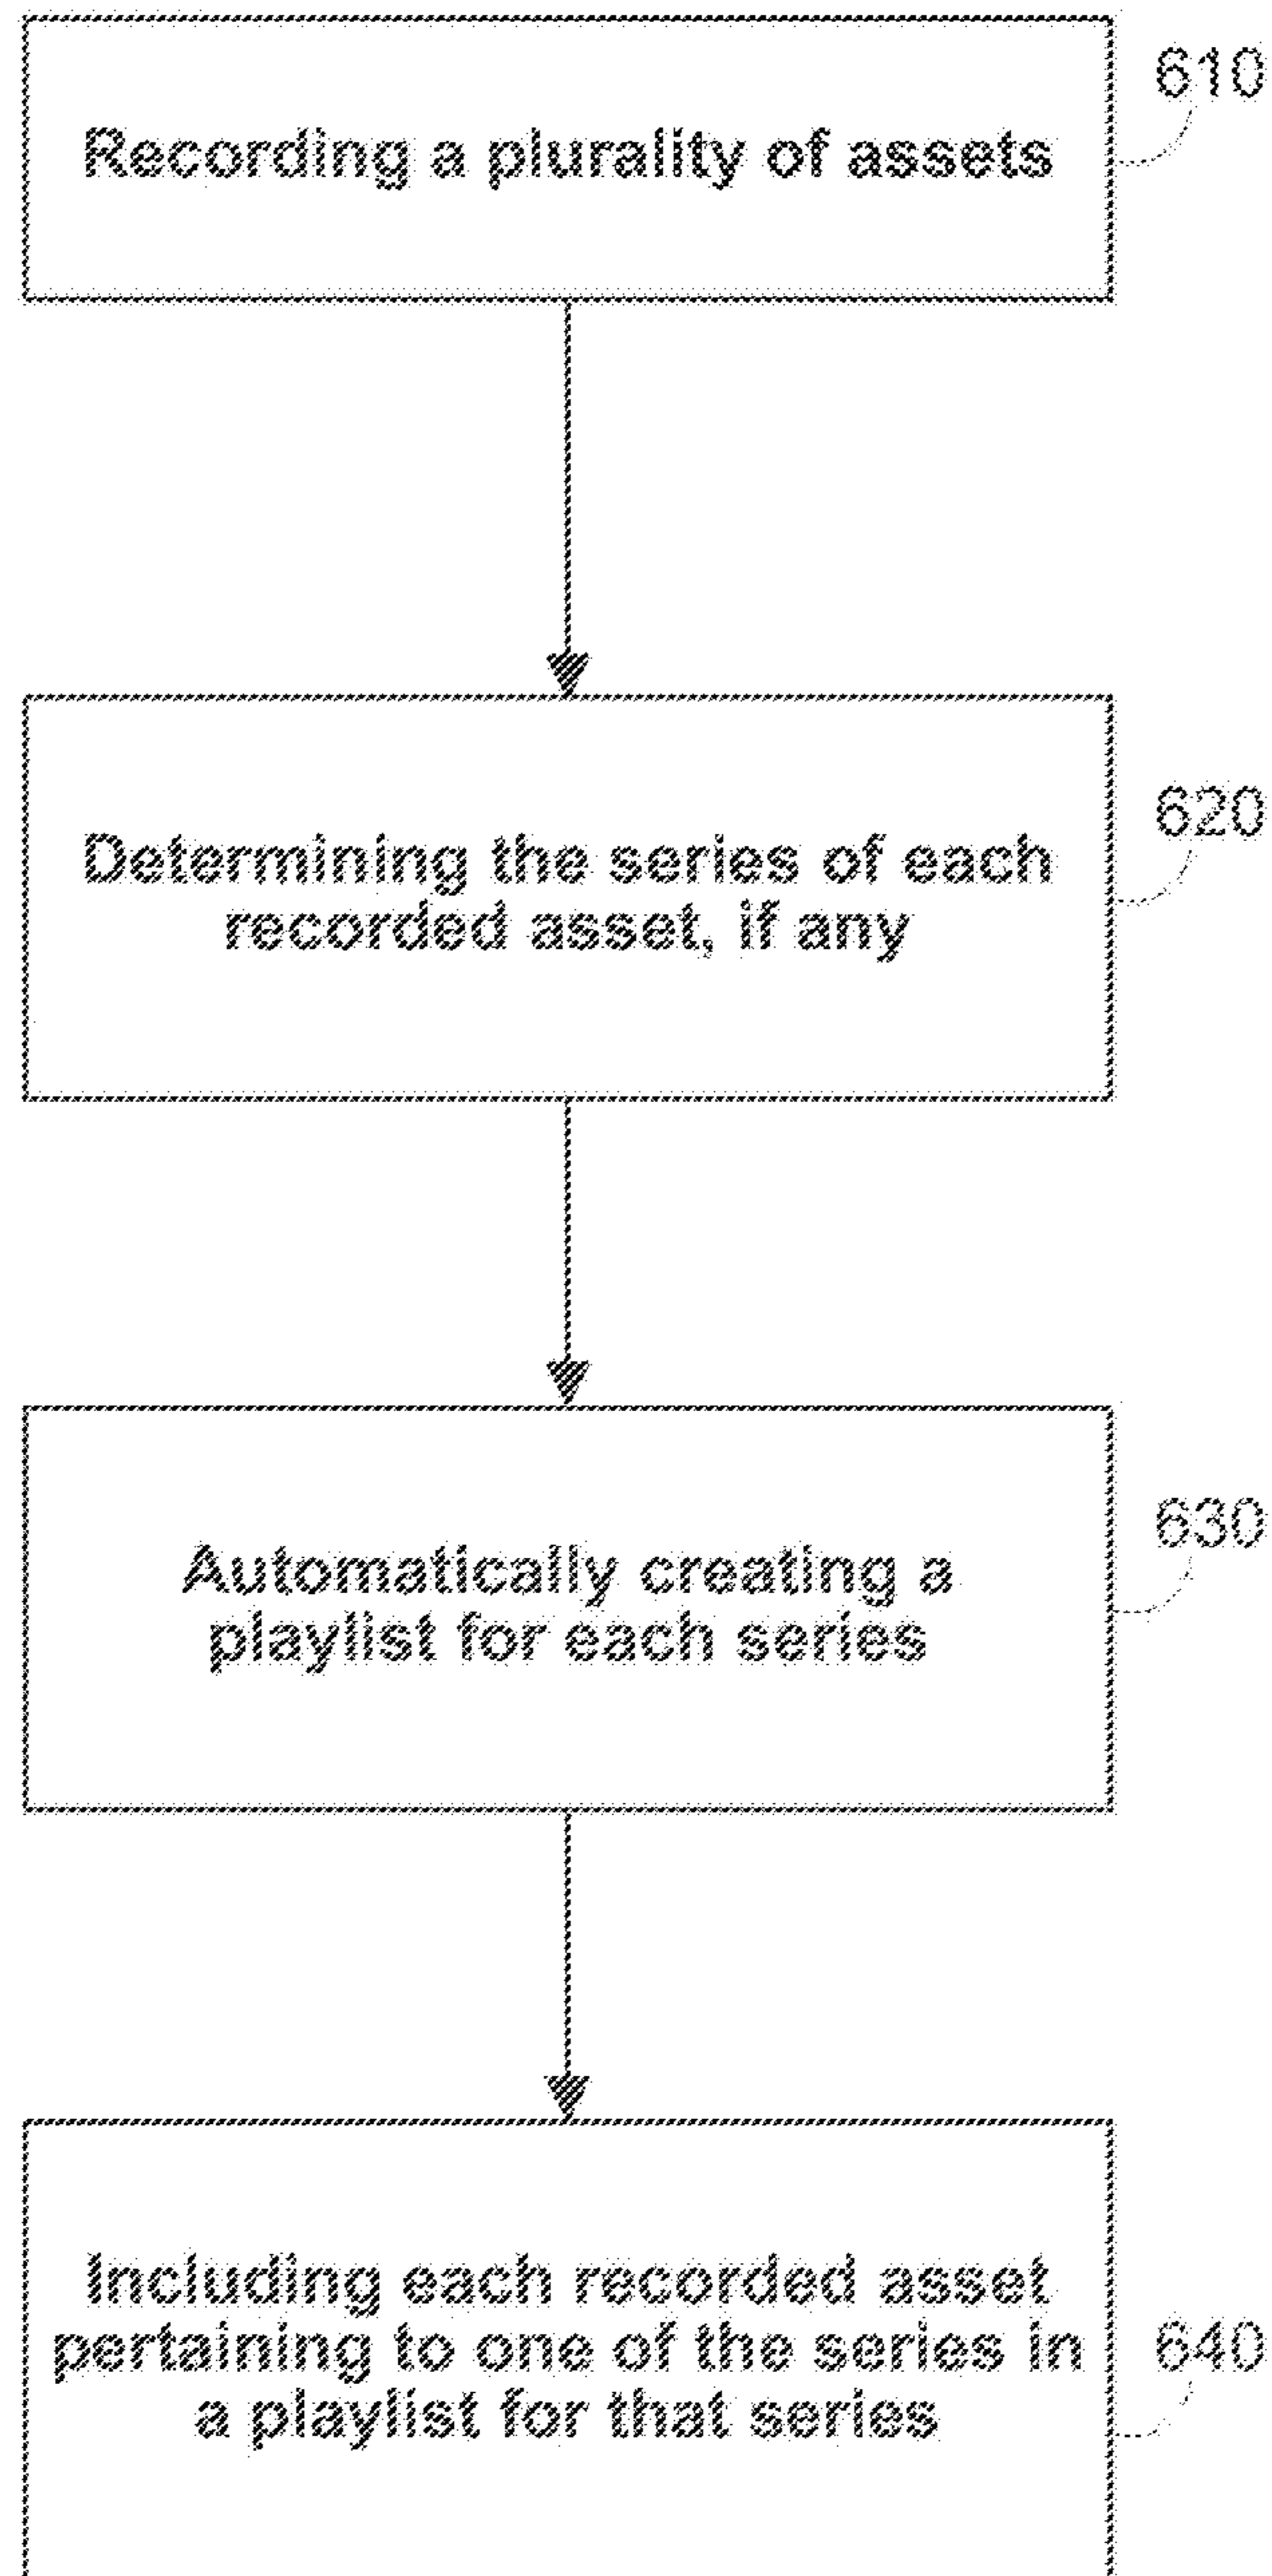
Recording a plurality of assets

610

Determining the series of each recorded asset, if any

620

Automatically creating a playlist for each series

630

Including each recorded asset pertaining to one of the series in a playlist for that series

640